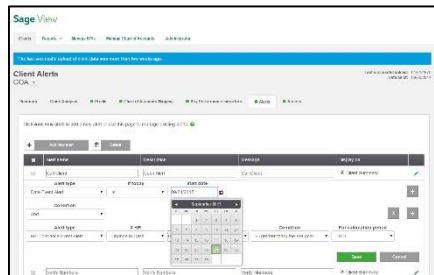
Sage View

Clients Reports Manage KPIs Manage Chart of Accounts Administration

Client Alerts
COA

Summary Client Analysis Profile Chart of Accounts Mapping Key Performance Indicators Alerts Access

Add new alert Delete

| | Alert name | Description | Message | Display to |
|---|---|---|---|---|
| | Cash Alert | Cash Alert | Cash Alert | Client (Summary) |
| | Profit Numbers | Profit Numbers | Profit Numbers | Client (Summary) |

Alert type
Cash / Credit Alert

Priority

Start date

Condition

Alert type

Direction

Per calculation period

September 2017

Save Cancel